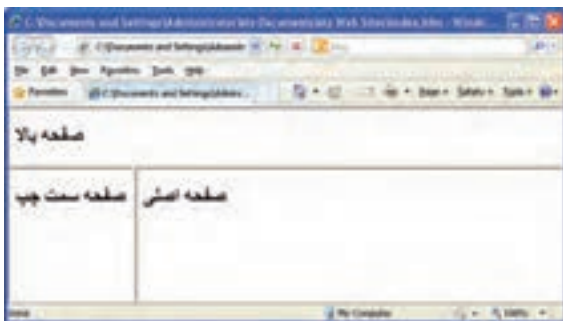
C:\Documents and Settings\Administrator\My Documents\My Web Sites\index.htm - Windows Internet Explorer

C:\Documents and Settings\Administr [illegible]

File Edit View Favorites Tools Help

Favorites C:\Documents and Settings\Adminis...

Page ▾ Safety ▾ Tools ▾

صفحه بالا

صفحه سمت چپ

صفحه اصلی

Done

My Computer

100%